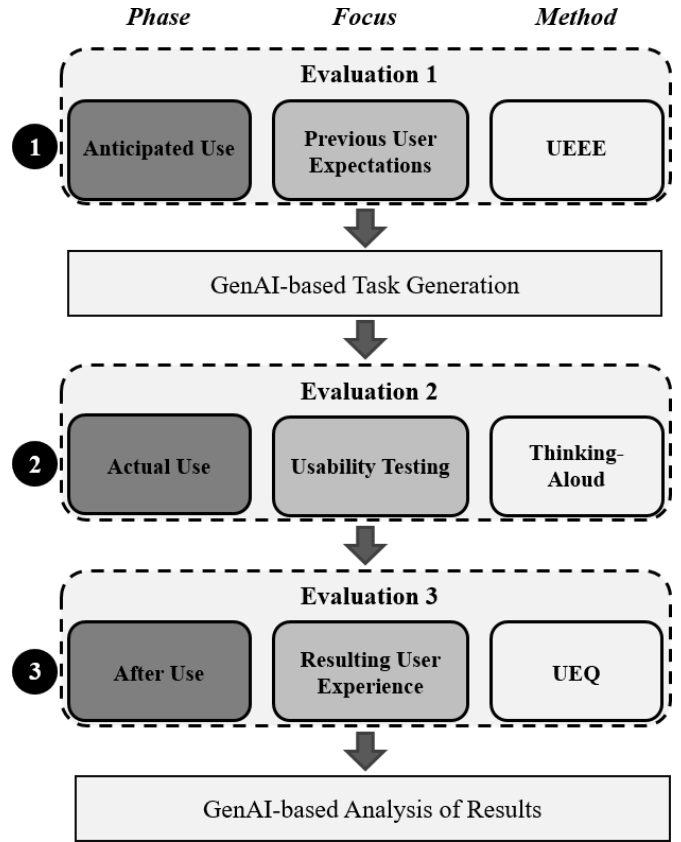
Phase Focus Method

Evaluation 1

1

Anticipated Use

Previous User Expectations

UEEE

GenAI-based Task Generation

Evaluation 2

2

Actual Use

Usability Testing

Thinking-Aloud

Evaluation 3

3

After Use

Resulting User Experience

UEQ

GenAI-based Analysis of Results